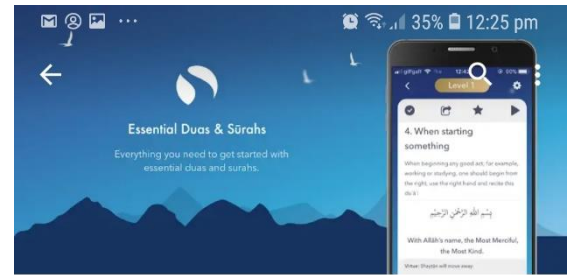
35% 12:25 pm

Essential Duas & Sūrahs

Everything you need to get started with essential duas and surahs.

Level 1

4. When starting something

When beginning any good act, for example, working or studying, one should begin from the right, use the right hand and recite this du'ā':

بِسْمِ اللَّهِ الرَّحْمَٰنِ الرَّحِيمِ

With Allāh's name, the Most Merciful, the Most Kind.

When Shayṭān will move away.